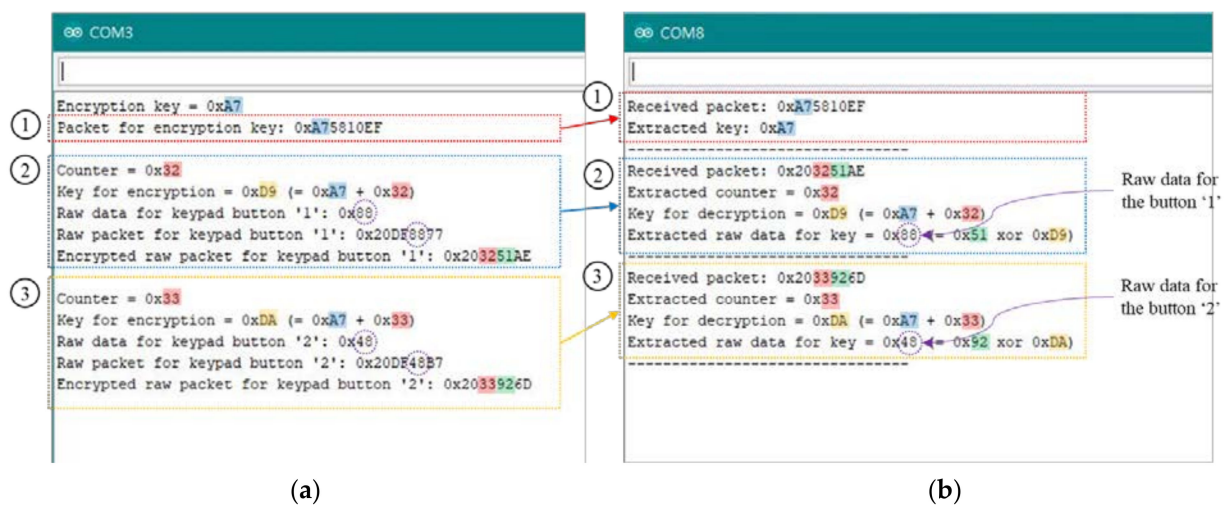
COM3

Encryption key = 0xA7
1
Packet for encryption key: 0xA75810EF

2
Counter = 0x32
Key for encryption = 0xD9 (= 0xA7 + 0x32)
Raw data for keypad button '1': 0x88
Raw packet for keypad button '1': 0x20DF8877
Encrypted raw packet for keypad button '1': 0x203251AE

3
Counter = 0x33
Key for encryption = 0xDA (= 0xA7 + 0x33)
Raw data for keypad button '2': 0x48
Raw packet for keypad button '2': 0x20DF48B7
Encrypted raw packet for keypad button '2': 0x2033926D

(a)

COM8

1
Received packet: 0xA75810EF
Extracted key: 0xA7
------------------------------
2
Received packet: 0x203251AE
Extracted counter = 0x32
Key for decryption = 0xD9 (= 0xA7 + 0x32)
Extracted raw data for key = 0x88 (= 0x51 xor 0xD9)
------------------------------
3
Received packet: 0x2033926D
Extracted counter = 0x33
Key for decryption = 0xDA (= 0xA7 + 0x33)
Extracted raw data for key = 0x48 (= 0x92 xor 0xDA)
------------------------------

Raw data for the button '1'

Raw data for the button '2'

(b)